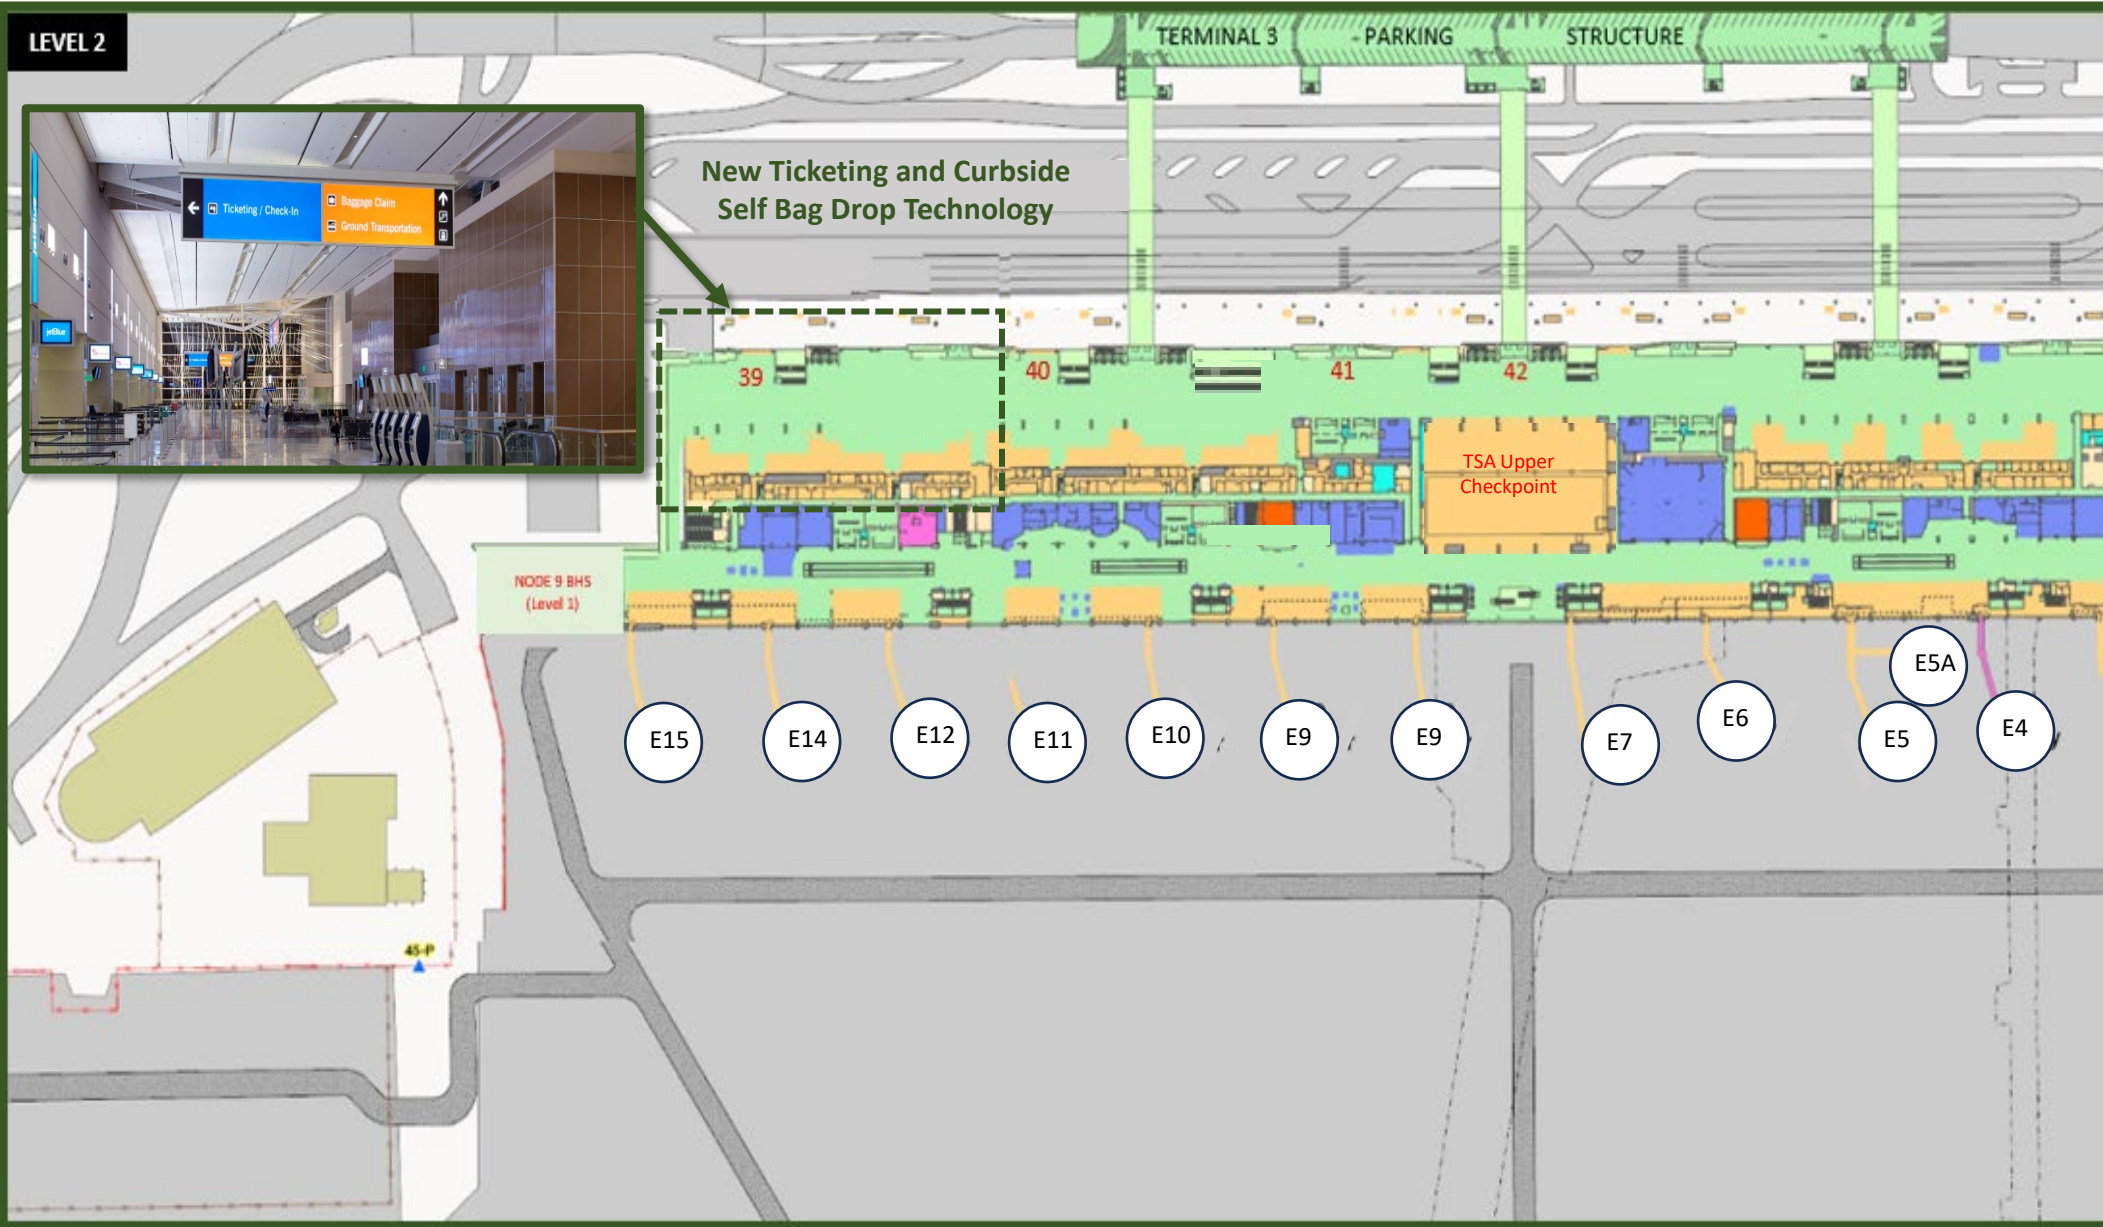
LEVEL 2

TERMINAL 3 PARKING STRUCTURE

Ticketing / Check-In
Baggage Claim
Ground Transportation
jetBlue

New Ticketing and Curbside Self Bag Drop Technology

39
40
41
42

TSA Upper Checkpoint

NODE 9 BHS (Level 1)

E15
E14
E12
E11
E10
E9
E9
E7
E6
E5A
E5
E4

45-P